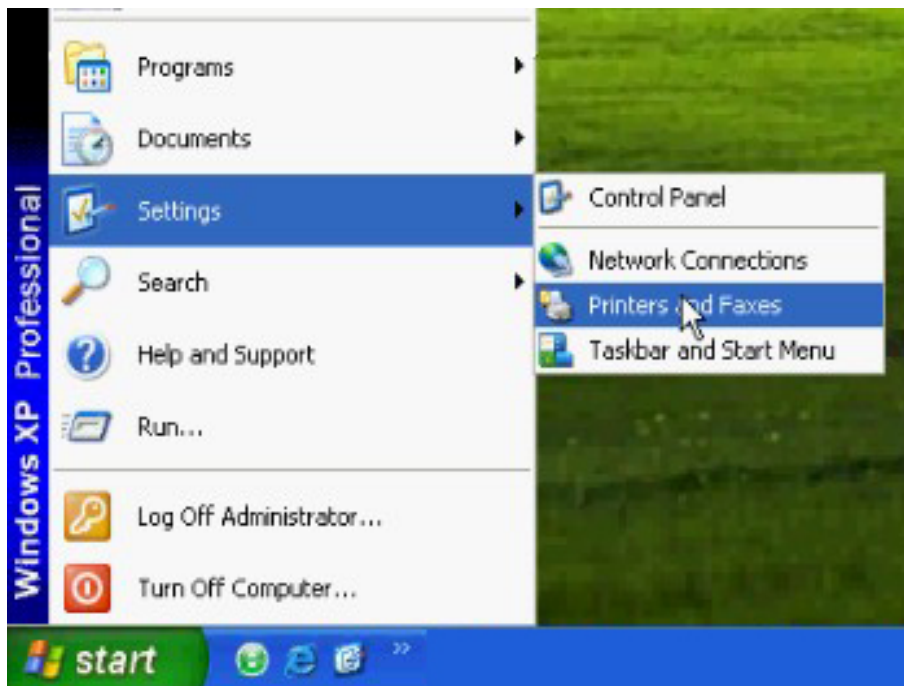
Windows XP Professional

Programs

Documents

Settings

Search

Help and Support

Run...

Log Off Administrator...

Turn Off Computer...

Control Panel

Network Connections

Printers and Faxes

Taskbar and Start Menu

start